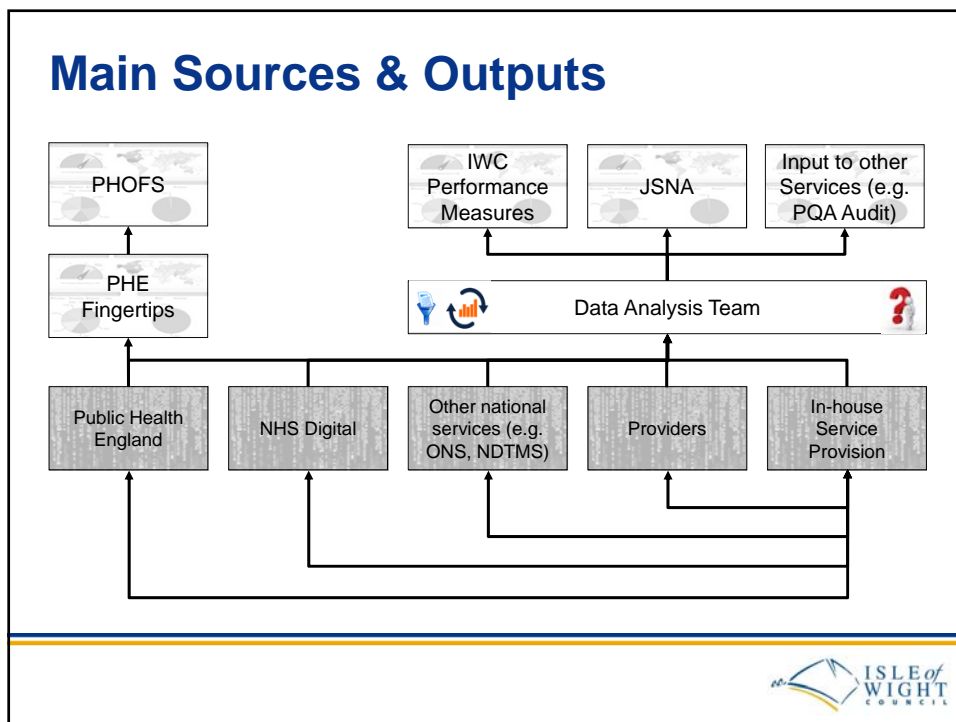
Main Sources & Outputs

PHOFS

PHE Fingertips

IWC Performance Measures

JSNA

Input to other Services (e.g. PQA Audit)

Data Analysis Team

Public Health England

NHS Digital

Other national services (e.g. ONS, NDTMS)

Providers

In-house Service Provision

ISLE of WIGHT COUNCIL